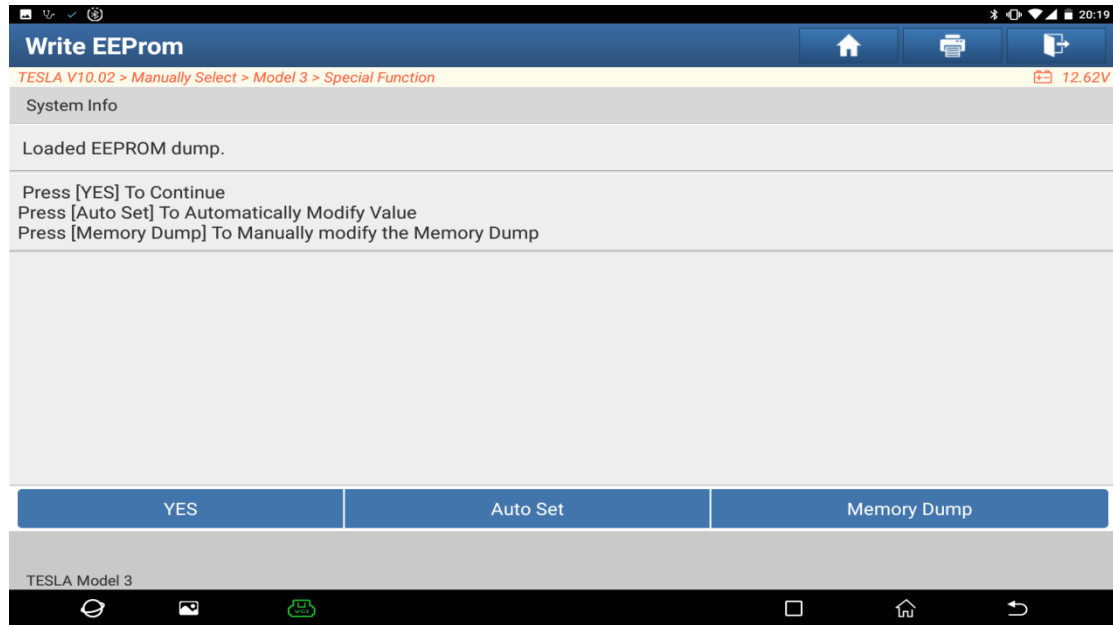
20:19

Write EEProm

TESLA V10.02 > Manually Select > Model 3 > Special Function

12.62V

System Info

Loaded EEPROM dump.

Press [YES] To Continue
Press [Auto Set] To Automatically Modify Value
Press [Memory Dump] To Manually modify the Memory Dump

YES

Auto Set

Memory Dump

TESLA Model 3

VCI